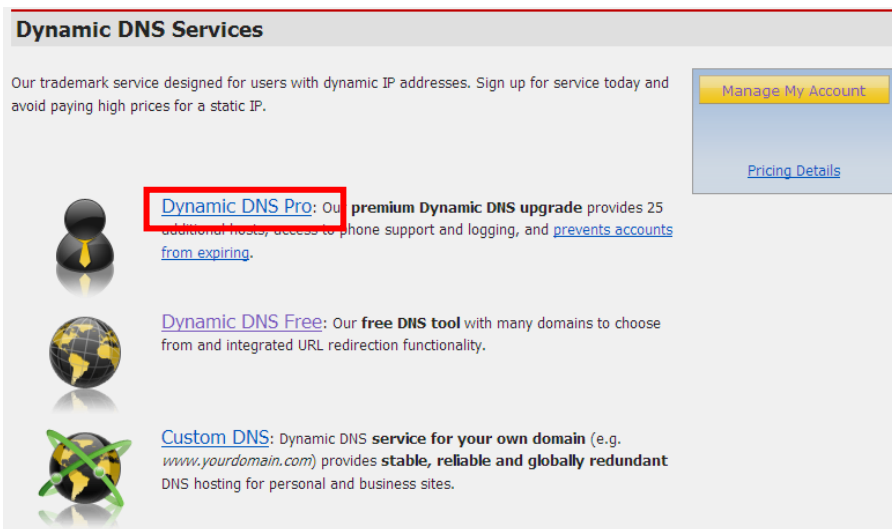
Dynamic DNS Services

Our trademark service designed for users with dynamic IP addresses. Sign up for service today and avoid paying high prices for a static IP.

Manage My Account

Pricing Details

Dynamic DNS Pro: Our premium Dynamic DNS upgrade provides 25 additional hosts, access to phone support and logging, and prevents accounts from expiring.

Dynamic DNS Free: Our free DNS tool with many domains to choose from and integrated URL redirection functionality.

Custom DNS: Dynamic DNS service for your own domain (e.g. www.yourdomain.com) provides stable, reliable and globally redundant DNS hosting for personal and business sites.